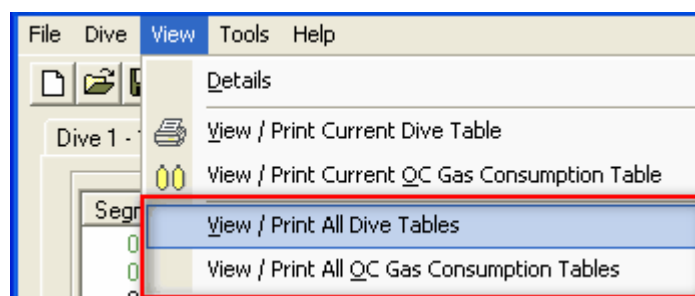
File Dive View Tools Help

Details

View / Print Current Dive Table

View / Print Current OC Gas Consumption Table

View / Print All Dive Tables

View / Print All OC Gas Consumption Tables

Dive 1 - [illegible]

Segr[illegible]

0

0